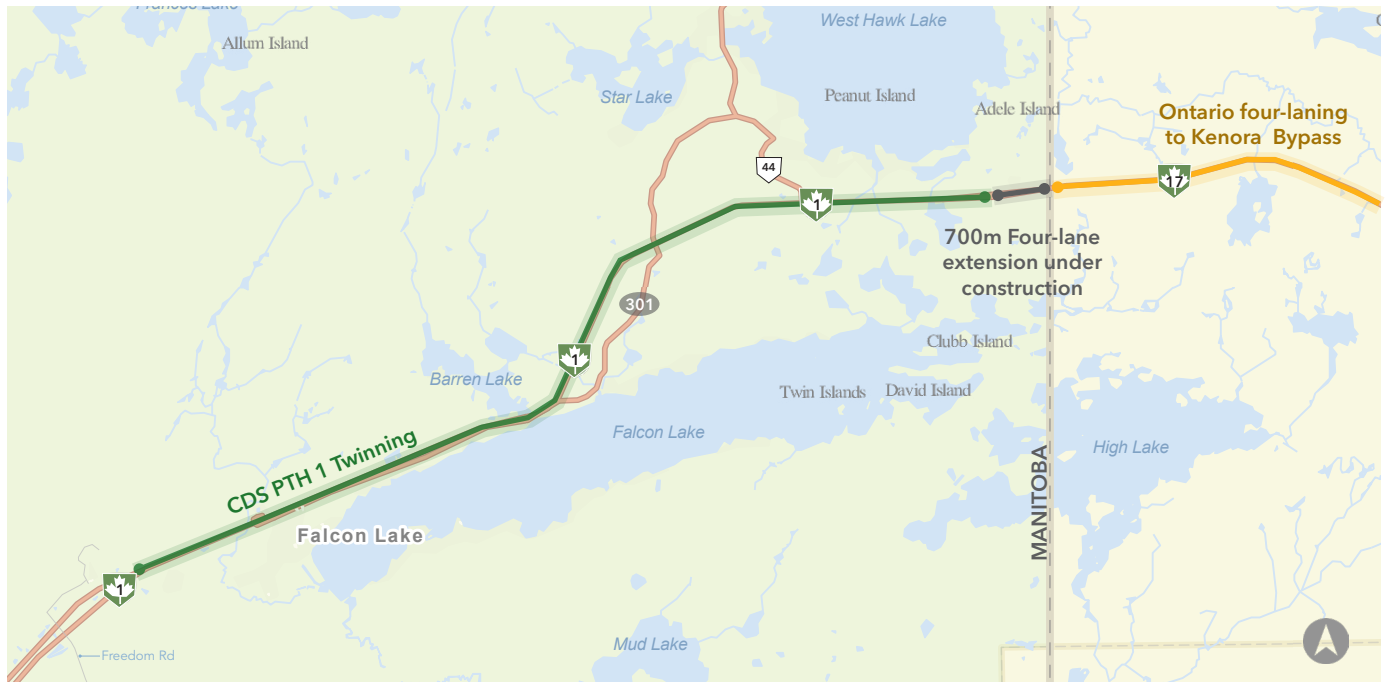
Allum Island

West Hawk Lake

Star Lake

Peanut Island

Adele Island

Ontario four-laning to Kenora Bypass

44

1

17

700m Four-lane extension under construction

301

1

Clubb Island

Barren Lake

Twin Islands

David Island

Falcon Lake

High Lake

CDS PTH 1 Twinning

MANITOBA

Falcon Lake

1

Freedom Rd

Mud Lake